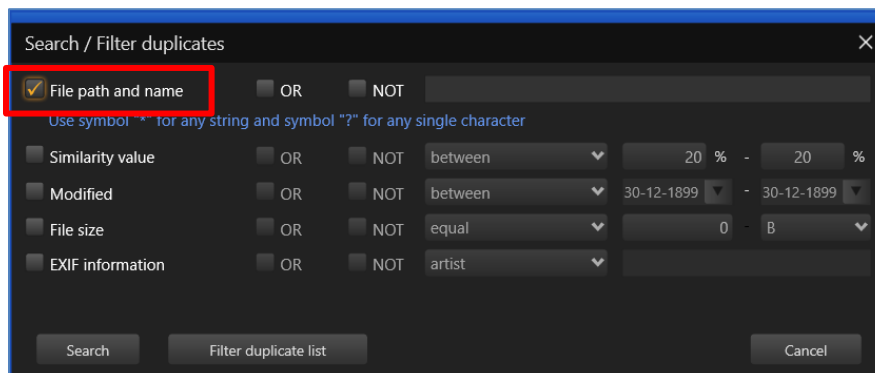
Search / Filter duplicates

File path and name OR NOT

Use symbol "*" for any string and symbol "?" for any single character

Similarity value OR NOT between 20 % - 20 %

Modified OR NOT between 30-12-1899 - 30-12-1899

File size OR NOT equal 0 - B

EXIF information OR NOT artist

Search Filter duplicate list Cancel